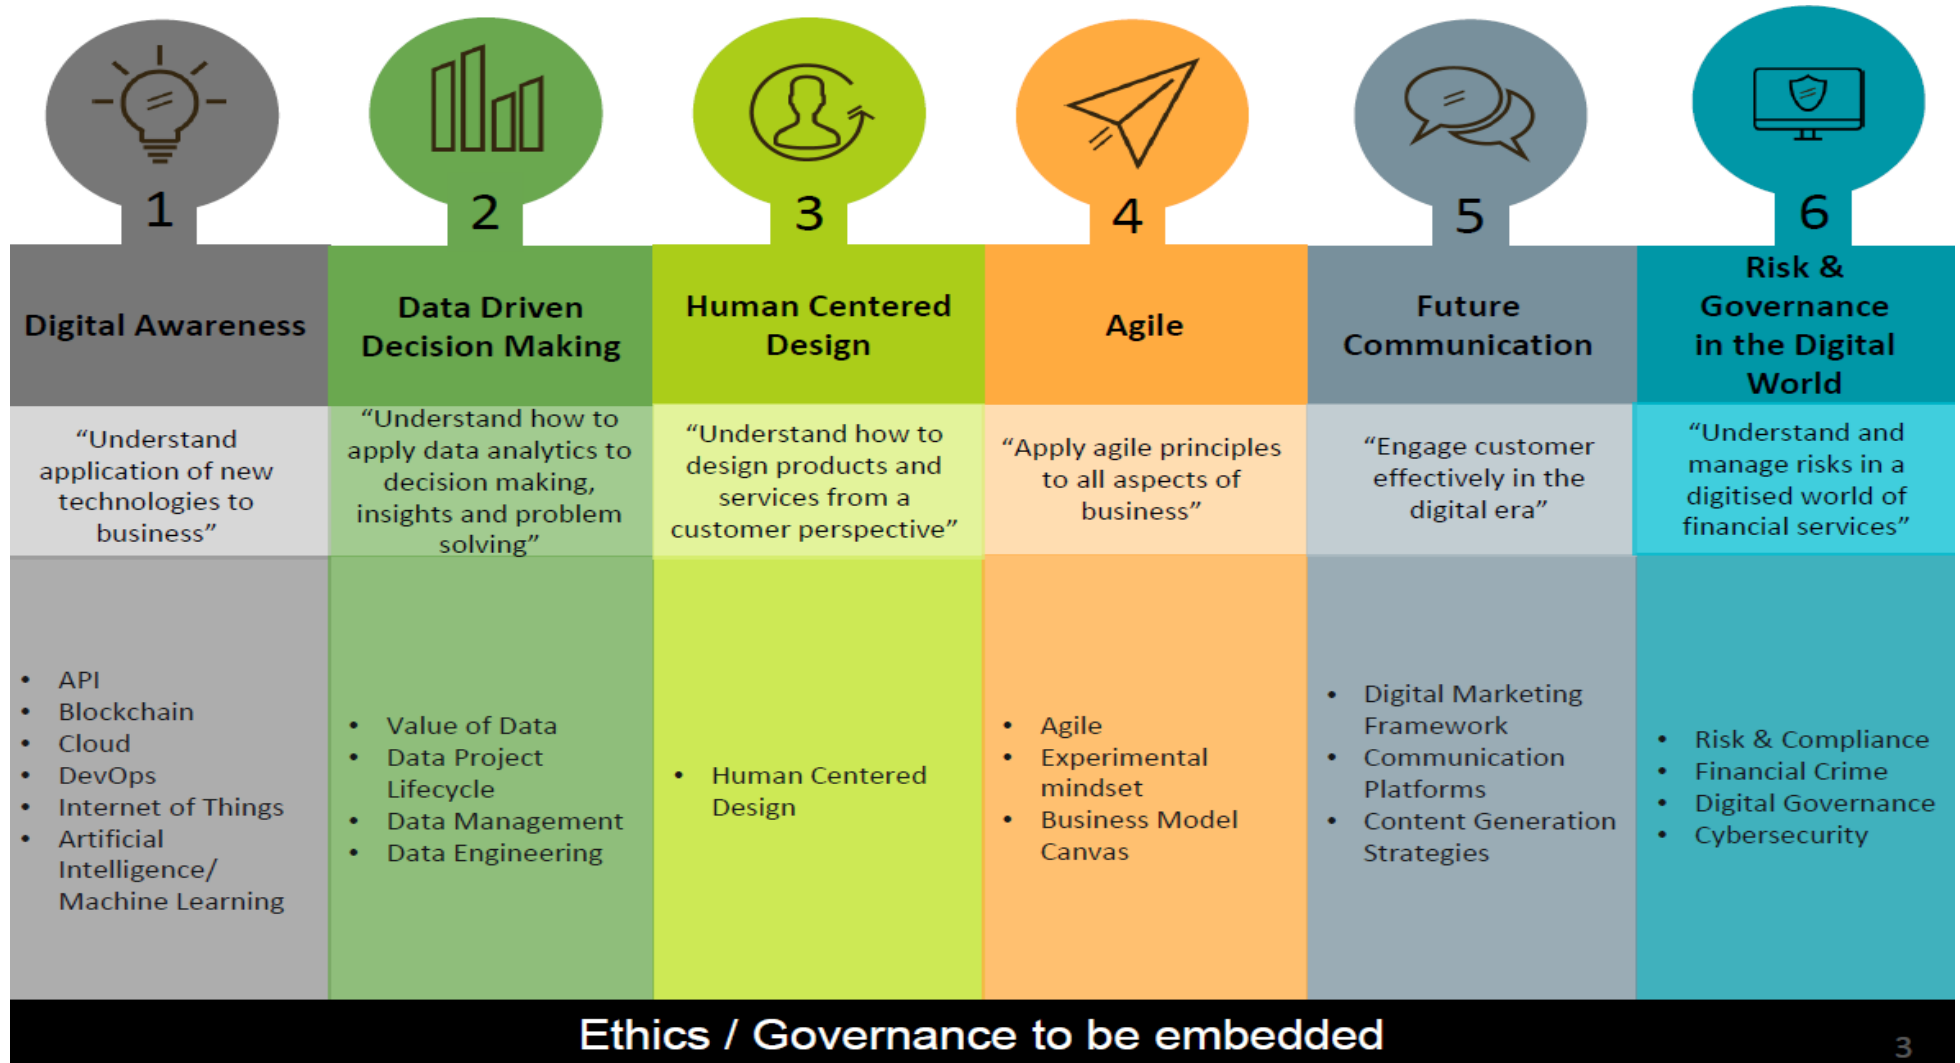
1

Digital Awareness

"Understand application of new technologies to business"

- API
- Blockchain
- Cloud
- DevOps
- Internet of Things
- Artificial Intelligence/ Machine Learning

2

Data Driven Decision Making

"Understand how to apply data analytics to decision making, insights and problem solving"

- Value of Data
- Data Project Lifecycle
- Data Management
- Data Engineering

3

Human Centered Design

"Understand how to design products and services from a customer perspective"

- Human Centered Design

4

Agile

"Apply agile principles to all aspects of business"

- Agile
- Experimental mindset
- Business Model Canvas

5

Future Communication

"Engage customer effectively in the digital era"

- Digital Marketing Framework
- Communication Platforms
- Content Generation Strategies

6

Risk & Governance in the Digital World

"Understand and manage risks in a digitised world of financial services"

- Risk & Compliance
- Financial Crime
- Digital Governance
- Cybersecurity

Ethics / Governance to be embedded

3